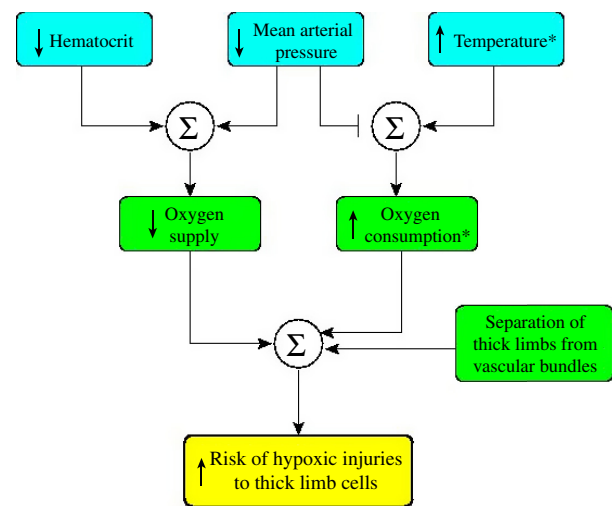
↓ Hematocrit

↓ Mean arterial pressure

↑ Temperature*

$\Sigma$

$\Sigma$

↓ Oxygen supply

↑ Oxygen consumption*

$\Sigma$

Separation of thick limbs from vascular bundles

↑ Risk of hypoxic injuries to thick limb cells